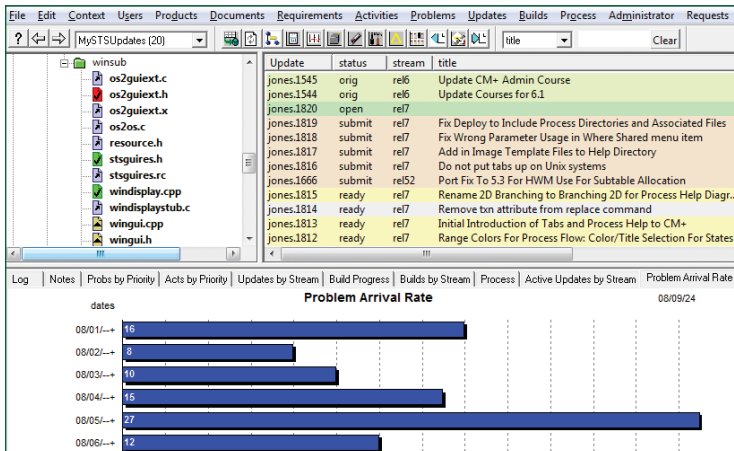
File Edit Context Users Products Documents Requirements Activities Problems Updates Builds Process Administrator Requests

? MySTSUpdates (20) title Clear

winsub
os2guiext.c
os2guiext.h
os2guiext.x
os2os.c
resource.h
stsguires.h
stsguires.rc
windisplay.cpp
windisplaystub.c
wingui.cpp
wingui.h

| Update | status | stream | title |
|---|---|---|---|
| jones.1545 | orig | rel6 | Update CM+ Admin Course |
| jones.1544 | orig | rel6 | Update Courses for 6.1 |
| jones.1820 | open | rel7 | |
| jones.1819 | submit | rel7 | Fix Deploy to Include Process Directories and Associated Files |
| jones.1818 | submit | rel7 | Fix Wrong Parameter Usage in Where Shared menu item |
| jones.1817 | submit | rel7 | Add in Image Template Files to Help Directory |
| jones.1816 | submit | rel7 | Do not put tabs up on Unix systems |
| jones.1666 | submit | rel52 | Port Fix To 5.3 For HWM Use For Subtable Allocation |
| jones.1815 | ready | rel7 | Rename 2D Branching to Branching 2D for Process Help Diagr... |
| jones.1814 | ready | rel7 | Remove txn attribute from replace command |
| jones.1813 | ready | rel7 | Initial Introduction of Tabs and Process Help to CM+ |
| jones.1812 | ready | rel7 | Range Colors For Process Flow: Color/Title Selection For States |

Log | Notes | Probs by Priority | Acts by Priority | Updates by Stream | Build Progress | Builds by Stream | Process | Active Updates by Stream | Problem Arrival Rate

dates
Problem Arrival Rate
08/09/24

08/01/--+ 16
08/02/--+ 8
08/03/--+ 10
08/04/--+ 15
08/05/--+ 27
08/06/--+ 12